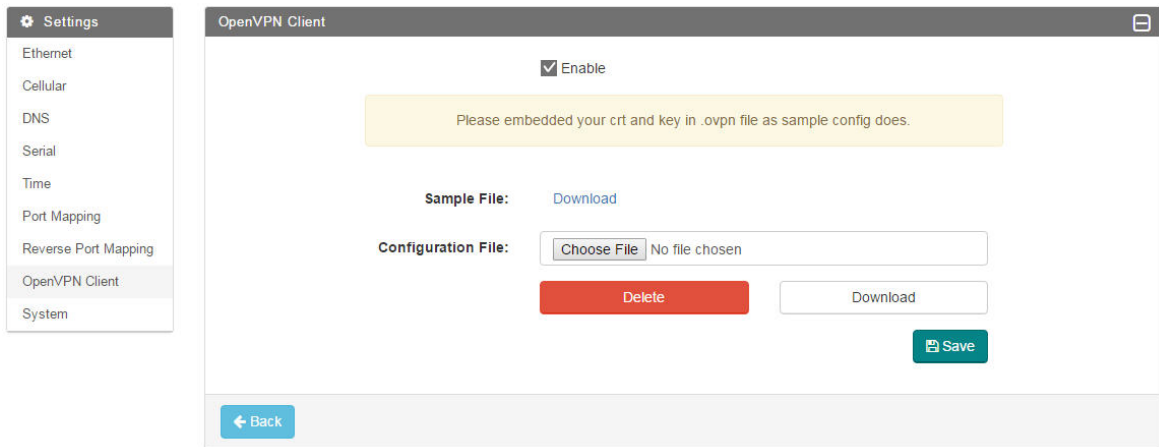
Settings
Ethernet
Cellular
DNS
Serial
Time
Port Mapping
Reverse Port Mapping
OpenVPN Client
System

OpenVPN Client

Enable

Please embedded your crt and key in .ovpn file as sample config does.

Sample File: Download

Configuration File: Choose File No file chosen

Delete
Download

Save

Back